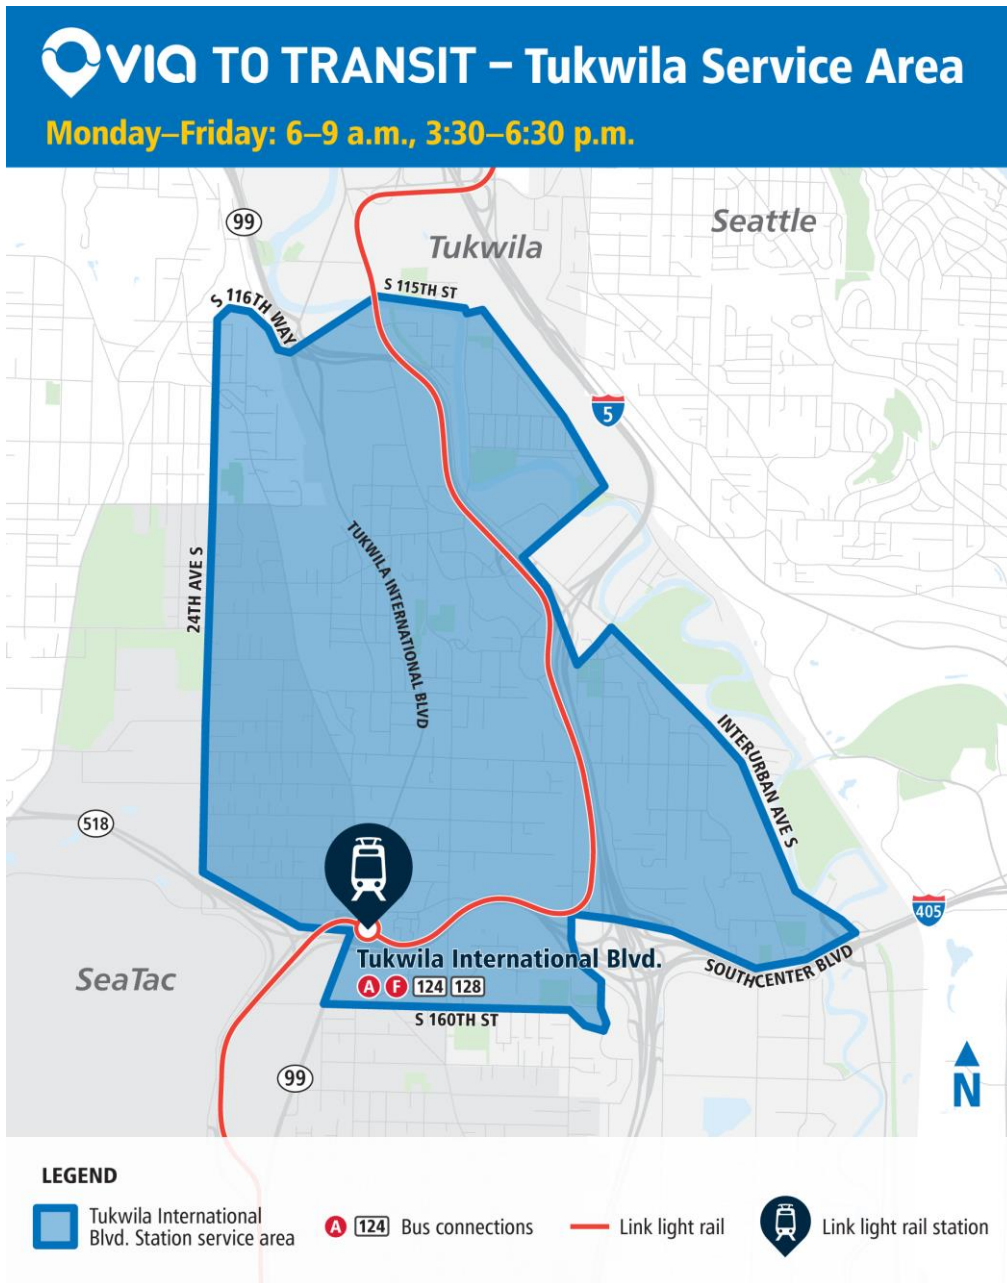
VIA TO TRANSIT – Tukwila Service Area

Monday–Friday: 6–9 a.m., 3:30–6:30 p.m.

99

Tukwila

Seattle

S 116TH WAY

S 115TH ST

5

TUKWILA INTERNATIONAL BLVD

24TH AVE S

INTERURBAN AVE S

518

405

SeaTac

Tukwila International Blvd.

A F 124 128

SOUTHCENTER BLVD

S 160TH ST

99

N

LEGEND

Tukwila International Blvd. Station service area

A 124 Bus connections

Link light rail

Link light rail station